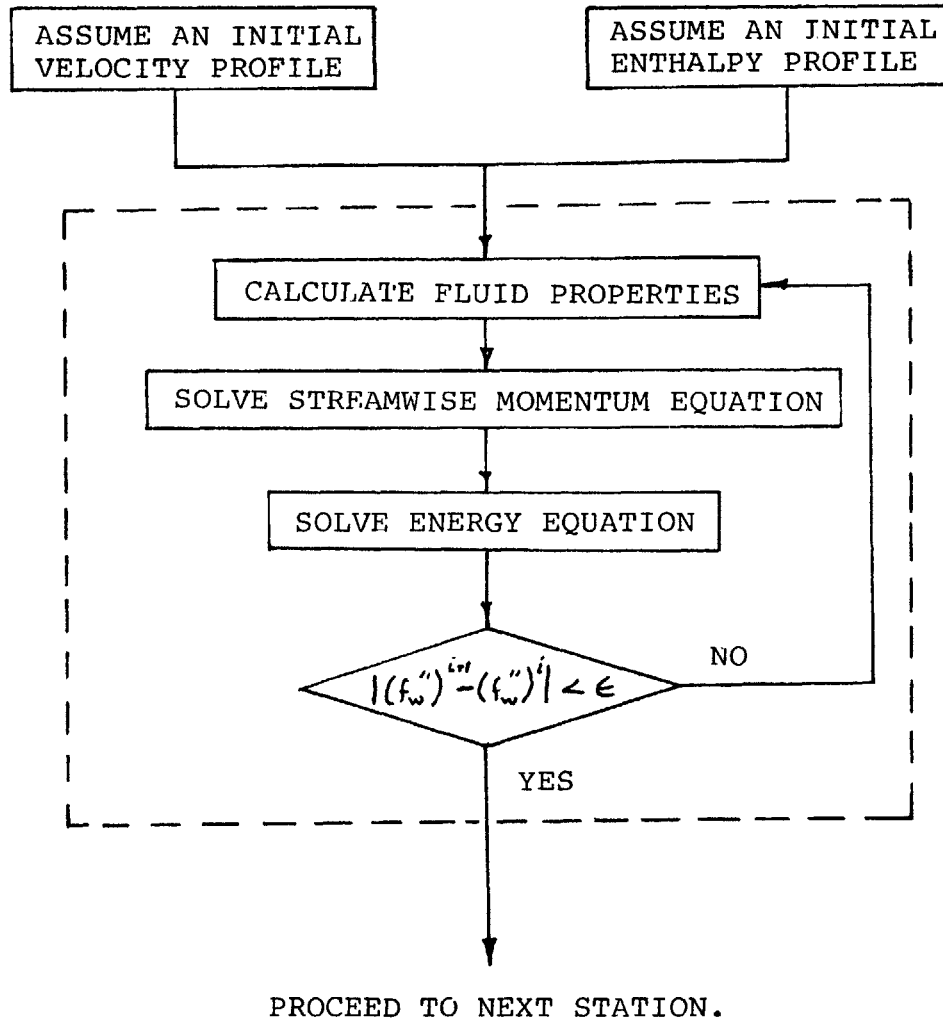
ASSUME AN INITIAL VELOCITY PROFILE

ASSUME AN INITIAL ENTHALPY PROFILE

CALCULATE FLUID PROPERTIES

SOLVE STREAMWISE MOMENTUM EQUATION

SOLVE ENERGY EQUATION

$|(f_w'')^{i+1}-(f_w'')^{i}| < \epsilon$

NO

YES

PROCEED TO NEXT STATION.